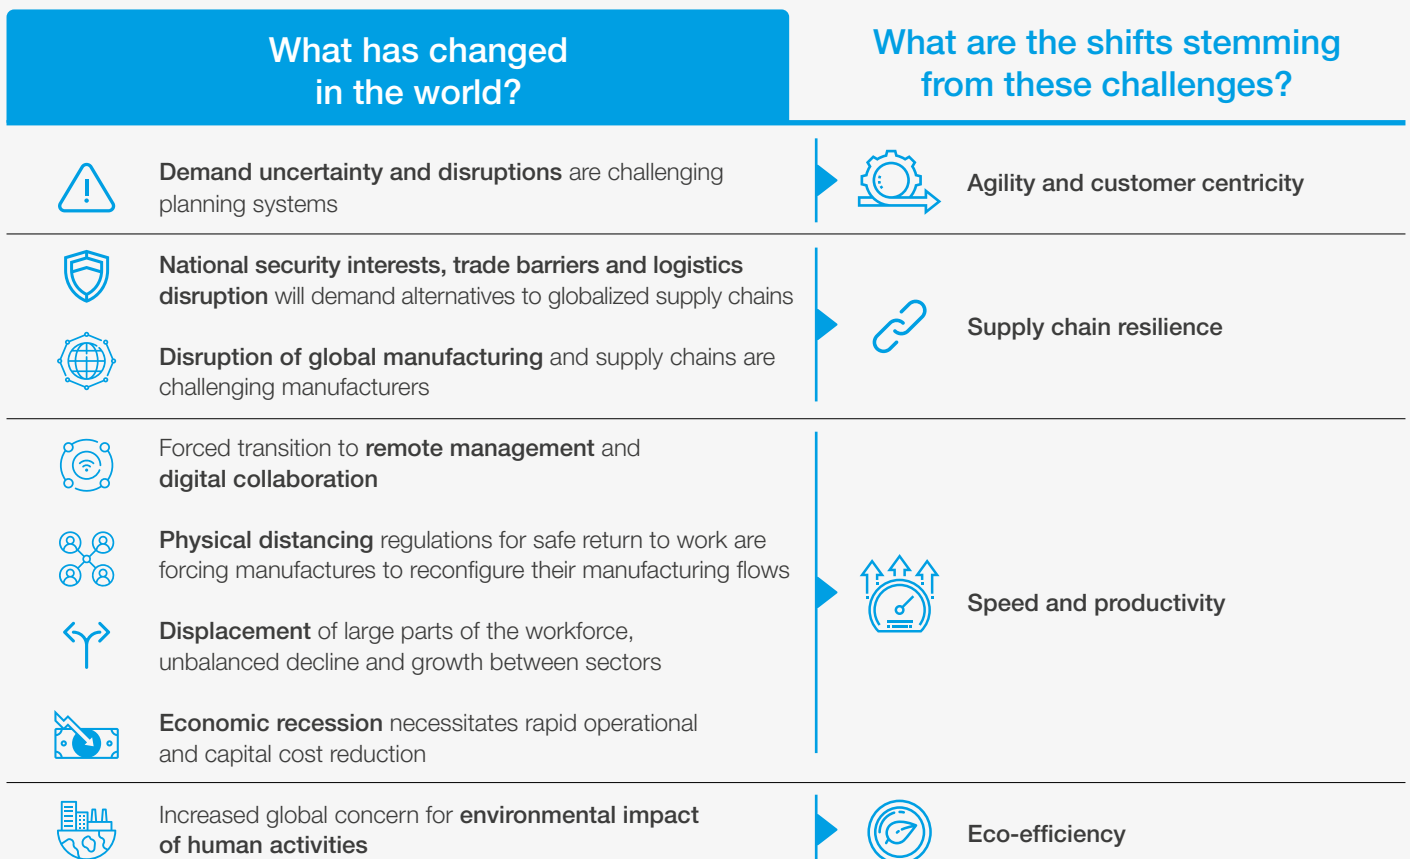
| What has changed in the world? | What are the shifts stemming from these challenges? |
|---|---|
| Demand uncertainty and disruptions are challenging planning systems | Agility and customer centricity |
| National security interests, trade barriers and logistics disruption will demand alternatives to globalized supply chains<br><br>Disruption of global manufacturing and supply chains are challenging manufacturers | Supply chain resilience |
| Forced transition to remote management and digital collaboration<br><br>Physical distancing regulations for safe return to work are forcing manufactures to reconfigure their manufacturing flows<br><br>Displacement of large parts of the workforce, unbalanced decline and growth between sectors<br><br>Economic recession necessitates rapid operational and capital cost reduction | Speed and productivity |
| Increased global concern for environmental impact of human activities | Eco-efficiency |